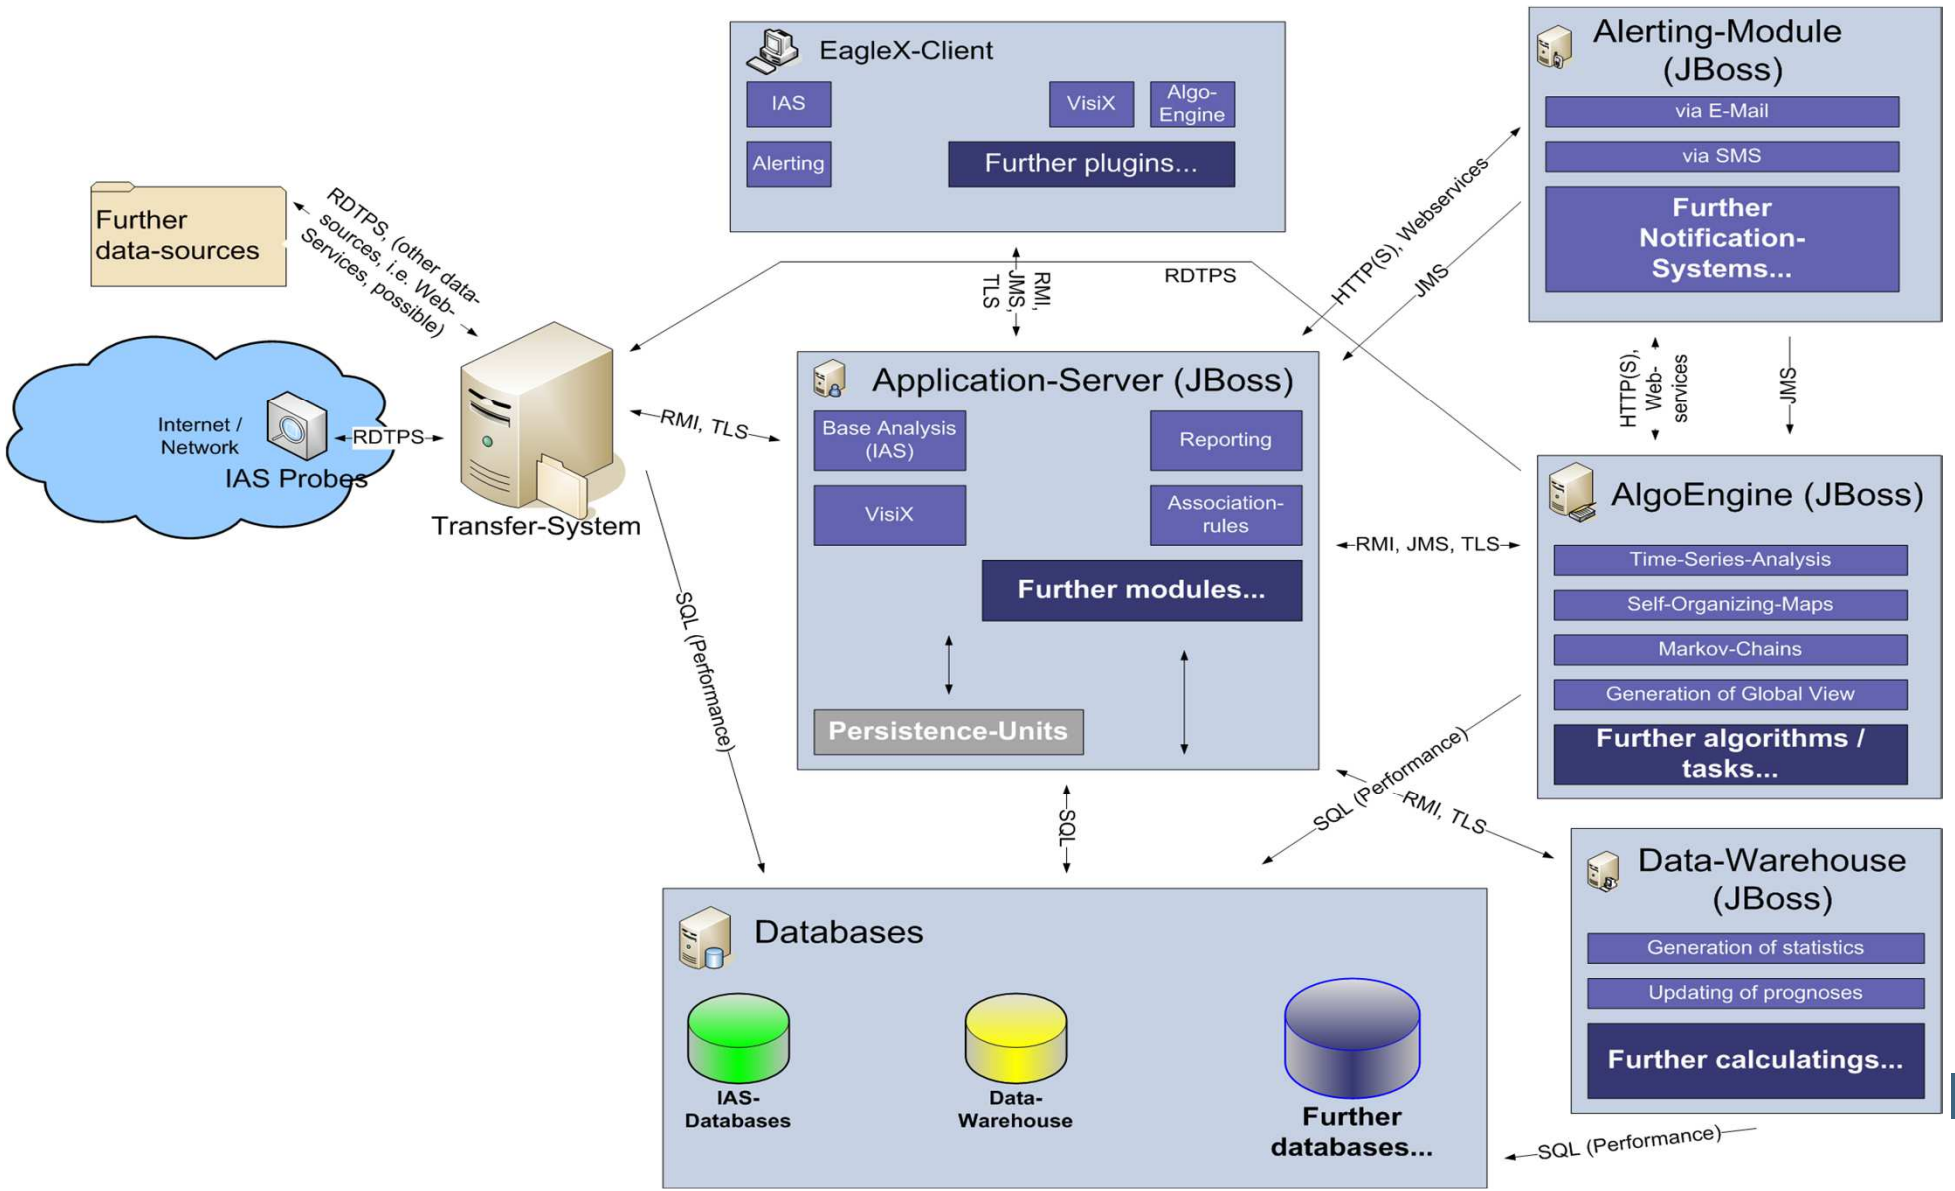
EagleX-Client

IAS

VisiX

Algo-Engine

Alerting

Further plugins...

Alerting-Module (JBoss)

via E-Mail

via SMS

Further Notification-Systems...

Further data-sources

RDTPS, (other data-sources, i.e. Web-Services, possible)

RMI, JMS, TLS

RDTPS

HTTP(S), Webservices

JMS

Internet / Network

IAS Probes

RDTPS

Transfer-System

RMI, TLS

Application-Server (JBoss)

Base Analysis (IAS)

Reporting

VisiX

Association-rules

Further modules...

Persistence-Units

HTTP(S), Web-services

JMS

AlgoEngine (JBoss)

RMI, JMS, TLS

Time-Series-Analysis

Self-Organizing-Maps

Markov-Chains

Generation of Global View

Further algorithms / tasks...

SQL (Performance)

SQL

SQL (Performance)

RMI, TLS

Data-Warehouse (JBoss)

Generation of statistics

Updating of prognoses

Further calculatings...

Databases

IAS-Databases

Data-Warehouse

Further databases...

SQL (Performance)